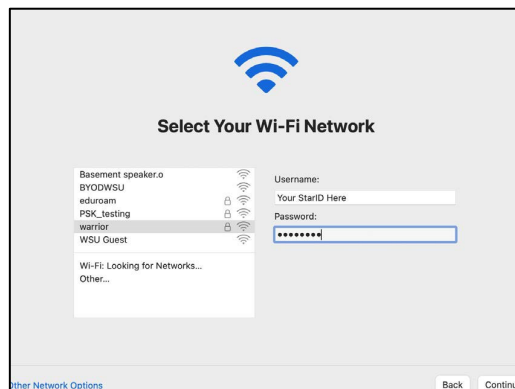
Select Your Wi-Fi Network

Basement speaker.o
BYODWSU
eduroam
PSK_testing
warrior
WSU Guest

Wi-Fi: Looking for Networks...
Other...

Username:
Your StarID Here
Password:
••••••••

ther Network Options

Back
Continu